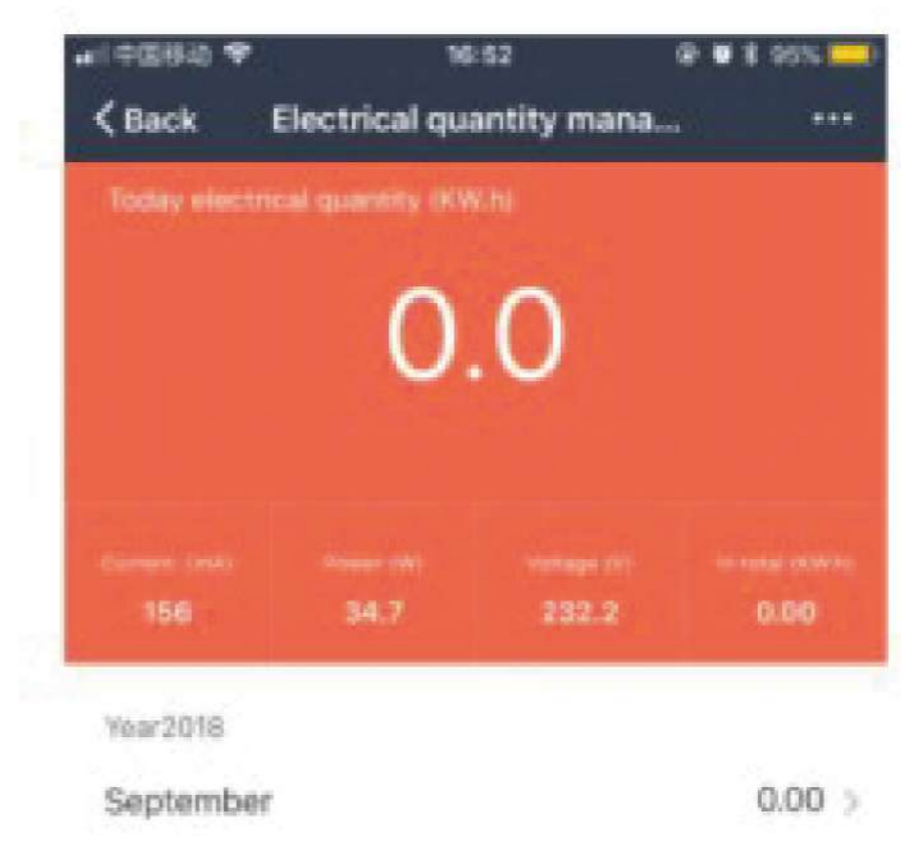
中国移动 16:52 95%

< Back Electrical quantity mana... •••

Today electrical quantity (KW.h)

0.0

| Current (mA) | Power (W) | Voltage (V) | In total (KW.h) |
|---|---|---|---|
| 156 | 34.7 | 232.2 | 0.00 |

Year2018

September 0.00 >